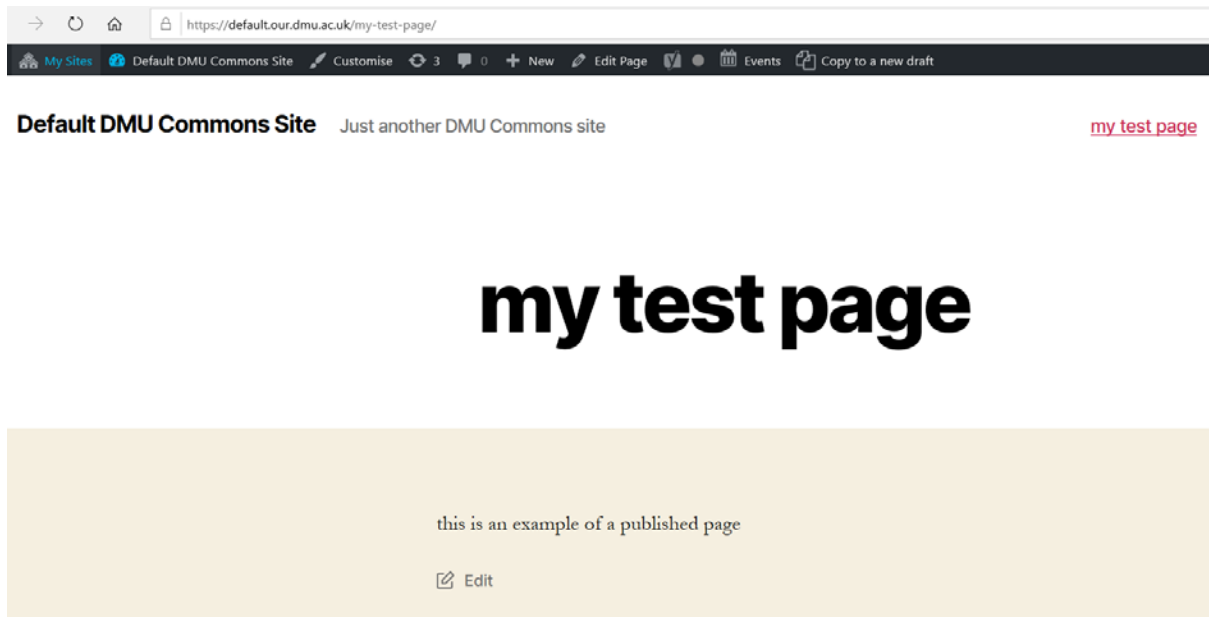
https://default.our.dmu.ac.uk/my-test-page/

My Sites Default DMU Commons Site Customise 3 0 New Edit Page Events Copy to a new draft

Default DMU Commons Site Just another DMU Commons site

my test page

my test page

this is an example of a published page

Edit